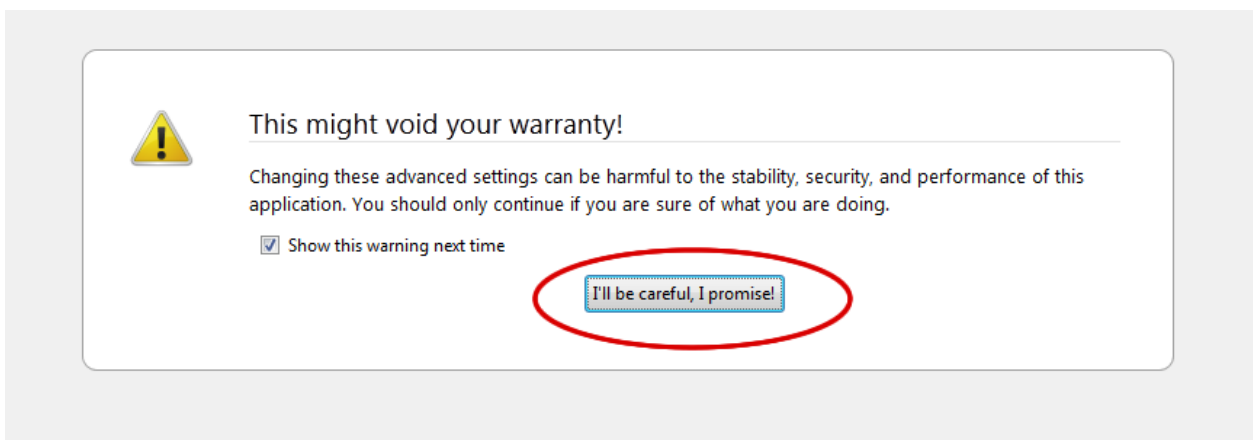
This might void your warranty!

Changing these advanced settings can be harmful to the stability, security, and performance of this application. You should only continue if you are sure of what you are doing.

Show this warning next time

I'll be careful, I promise!